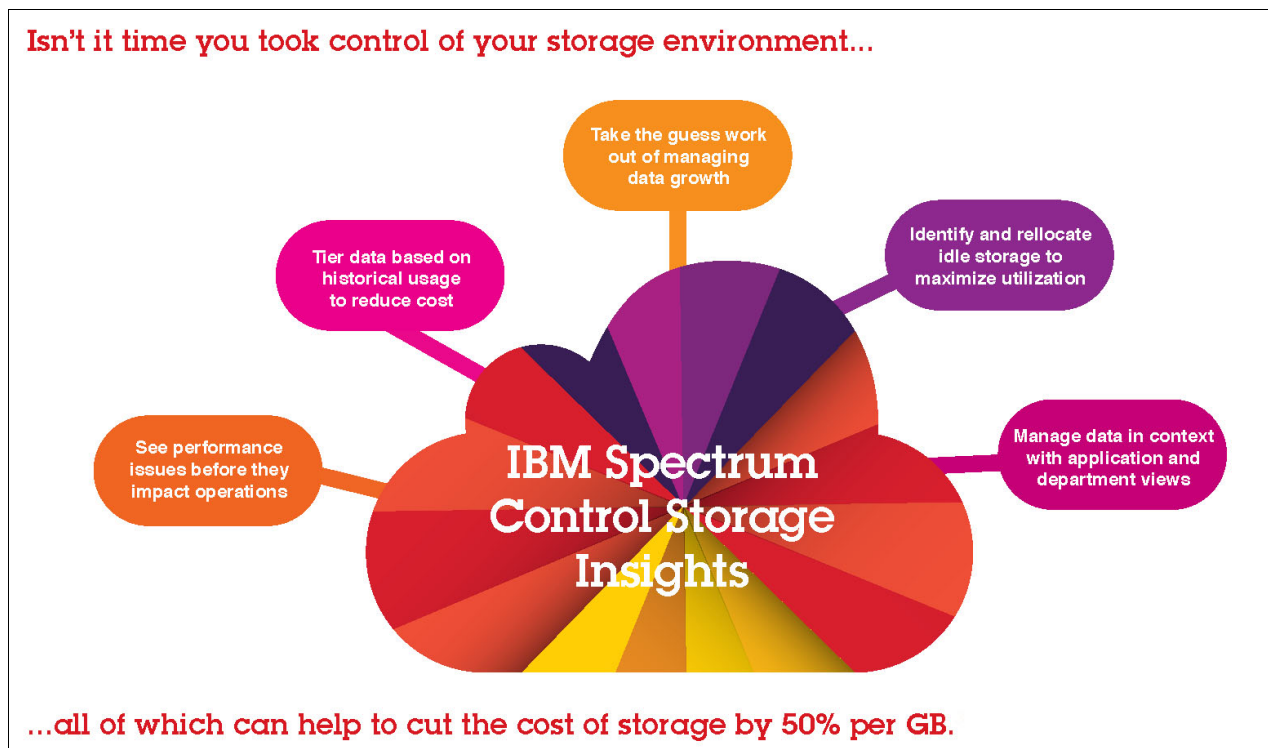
Isn't it time you took control of your storage environment...

Take the guess work out of managing data growth

Tier data based on historical usage to reduce cost

Identify and rellocate idle storage to maximize utilization

See performance issues before they impact operations

IBM Spectrum Control Storage Insights

Manage data in context with application and department views

...all of which can help to cut the cost of storage by 50% per GB.